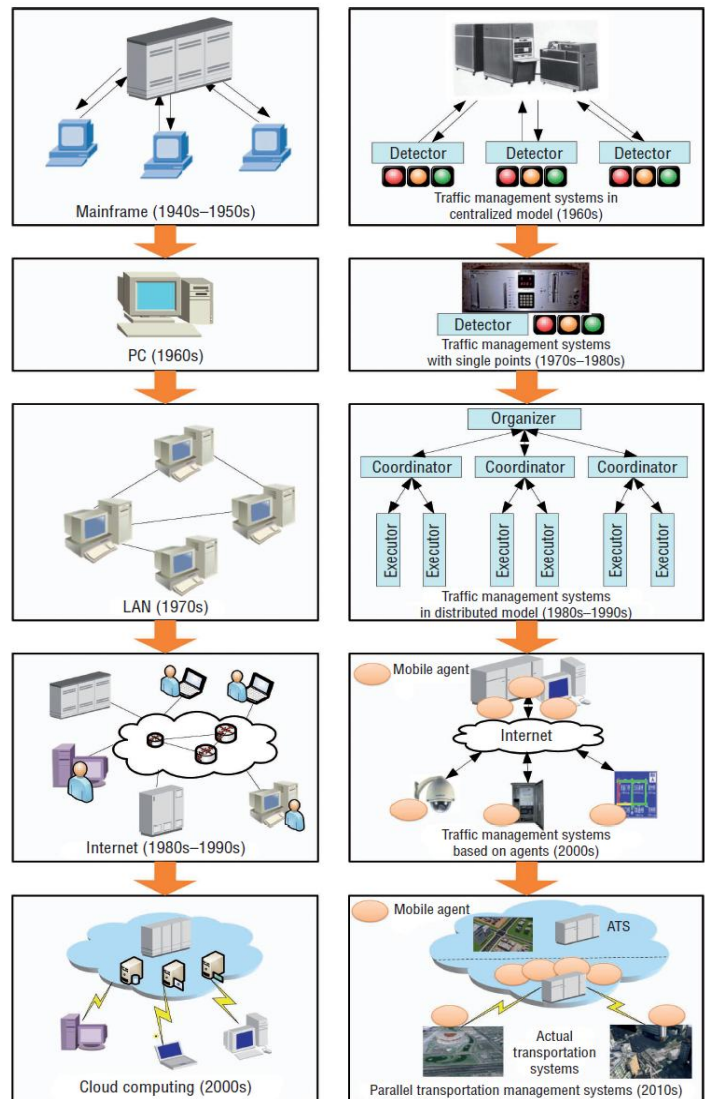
Mainframe (1940s–1950s)

Detector Detector Detector

Traffic management systems in centralized model (1960s)

PC (1960s)

Detector

Traffic management systems with single points (1970s–1980s)

LAN (1970s)

Organizer

Coordinator Coordinator Coordinator

Executor Executor Executor Executor Executor Executor

Traffic management systems in distributed model (1980s–1990s)

Internet (1980s–1990s)

Mobile agent

Internet

Traffic management systems based on agents (2000s)

Cloud computing (2000s)

Mobile agent

ATS

Actual transportation systems

Parallel transportation management systems (2010s)